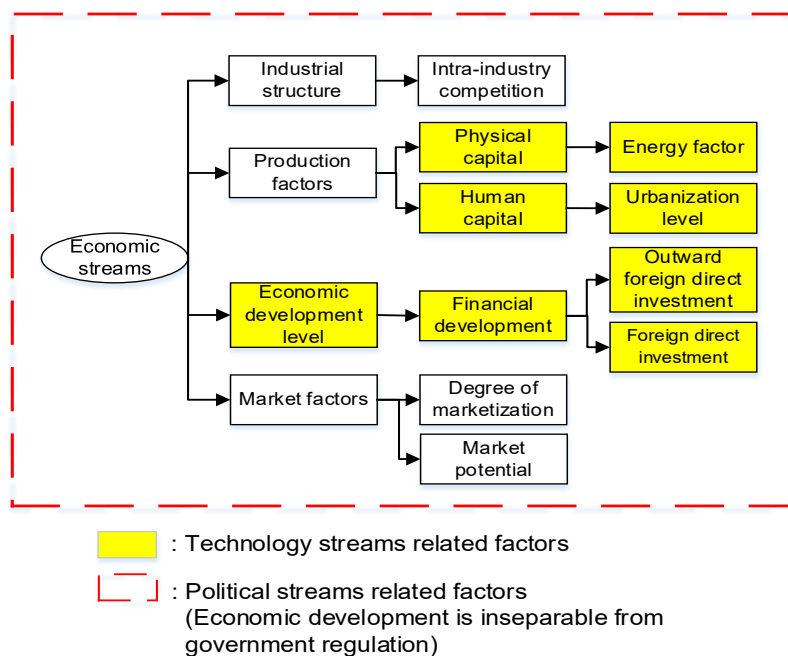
Economic streams

Industrial structure

Intra-industry competition

Production factors

Physical capital

Energy factor

Human capital

Urbanization level

Economic development level

Financial development

Outward foreign direct investment

Foreign direct investment

Market factors

Degree of marketization

Market potential

: Technology streams related factors

: Political streams related factors (Economic development is inseparable from government regulation)